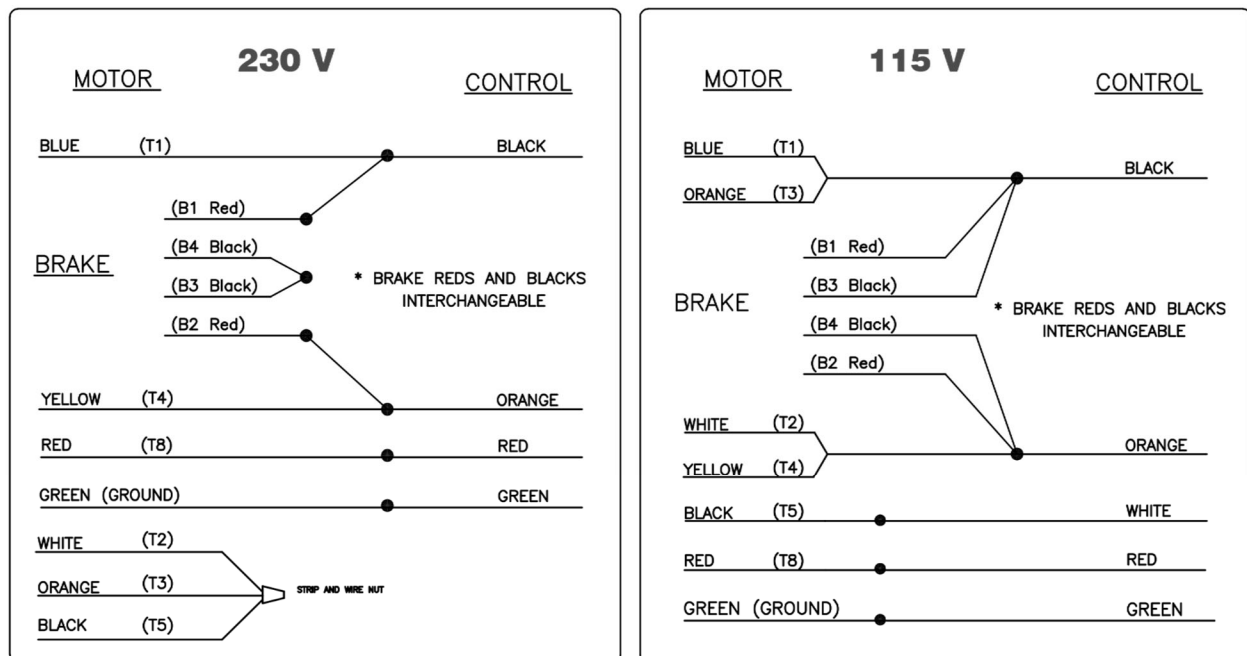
230 V

MOTOR

CONTROL

BLUE (T1)

BLACK

(B1 Red)

BRAKE

(B4 Black)

(B3 Black)

* BRAKE REDS AND BLACKS INTERCHANGEABLE

(B2 Red)

YELLOW (T4)

ORANGE

RED (T8)

RED

GREEN (GROUND)

GREEN

WHITE (T2)

ORANGE (T3)

BLACK (T5)

STRIP AND WIRE NUT

115 V

MOTOR

CONTROL

BLUE (T1)

ORANGE (T3)

BLACK

(B1 Red)

(B3 Black)

BRAKE

(B4 Black)

* BRAKE REDS AND BLACKS INTERCHANGEABLE

(B2 Red)

WHITE (T2)

YELLOW (T4)

ORANGE

BLACK (T5)

WHITE

RED (T8)

RED

GREEN (GROUND)

GREEN